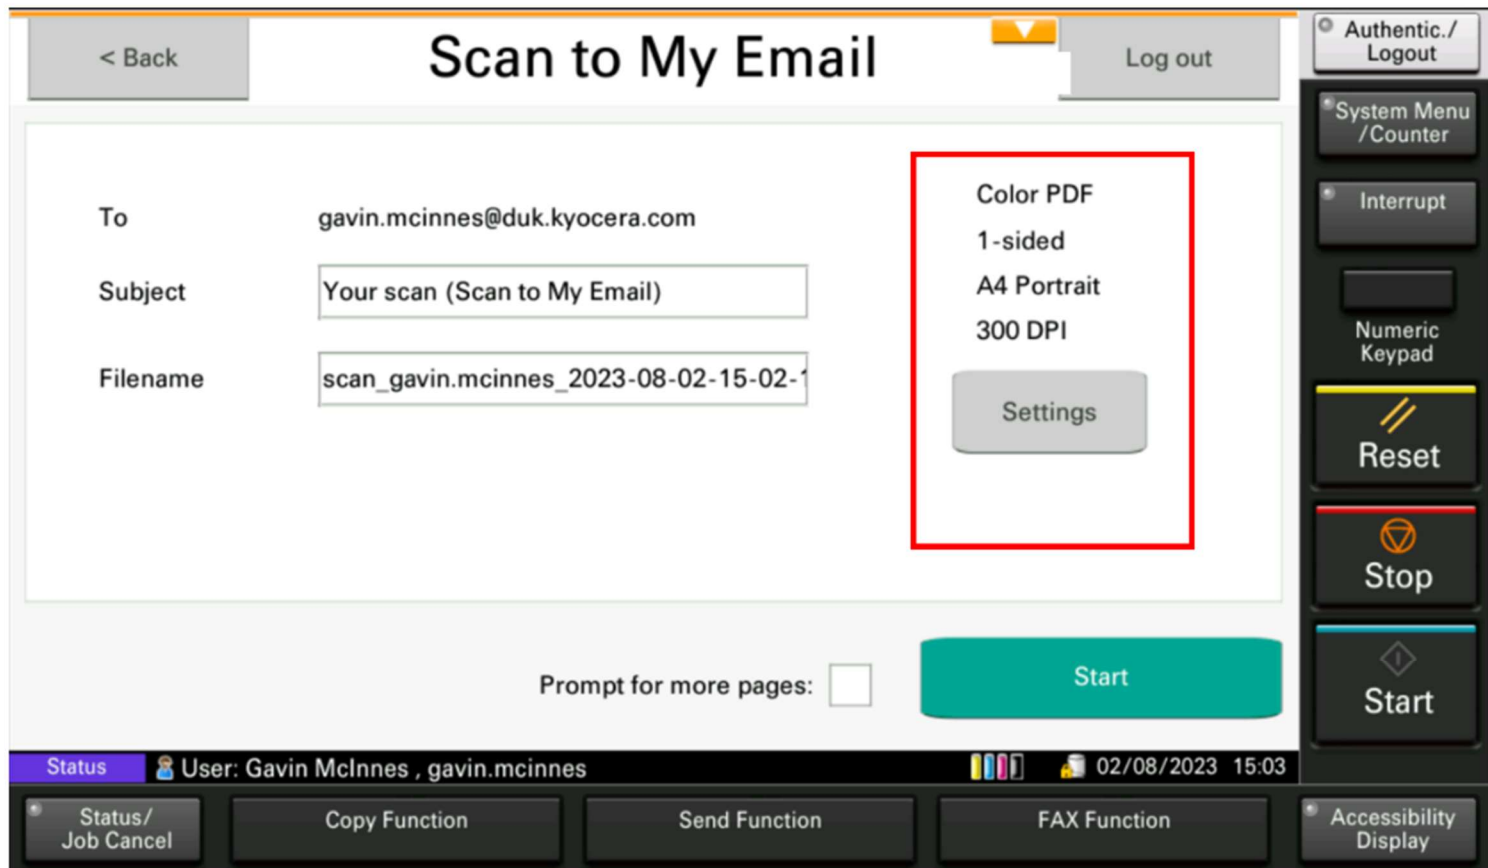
< Back

Scan to My Email

Log out

Authentic./ Logout

System Menu /Counter

Interrupt

Numeric Keypad

Reset

Stop

Start

To gavin.mcinnes@duk.kyocera.com

Subject Your scan (Scan to My Email)

Filename scan_gavin.mcinnes_2023-08-02-15-02-1

Color PDF

1-sided

A4 Portrait

300 DPI

Settings

Prompt for more pages:

Start

Status User: Gavin McInnes , gavin.mcinnes 02/08/2023 15:03

Status/ Job Cancel

Copy Function

Send Function

FAX Function

Accessibility Display